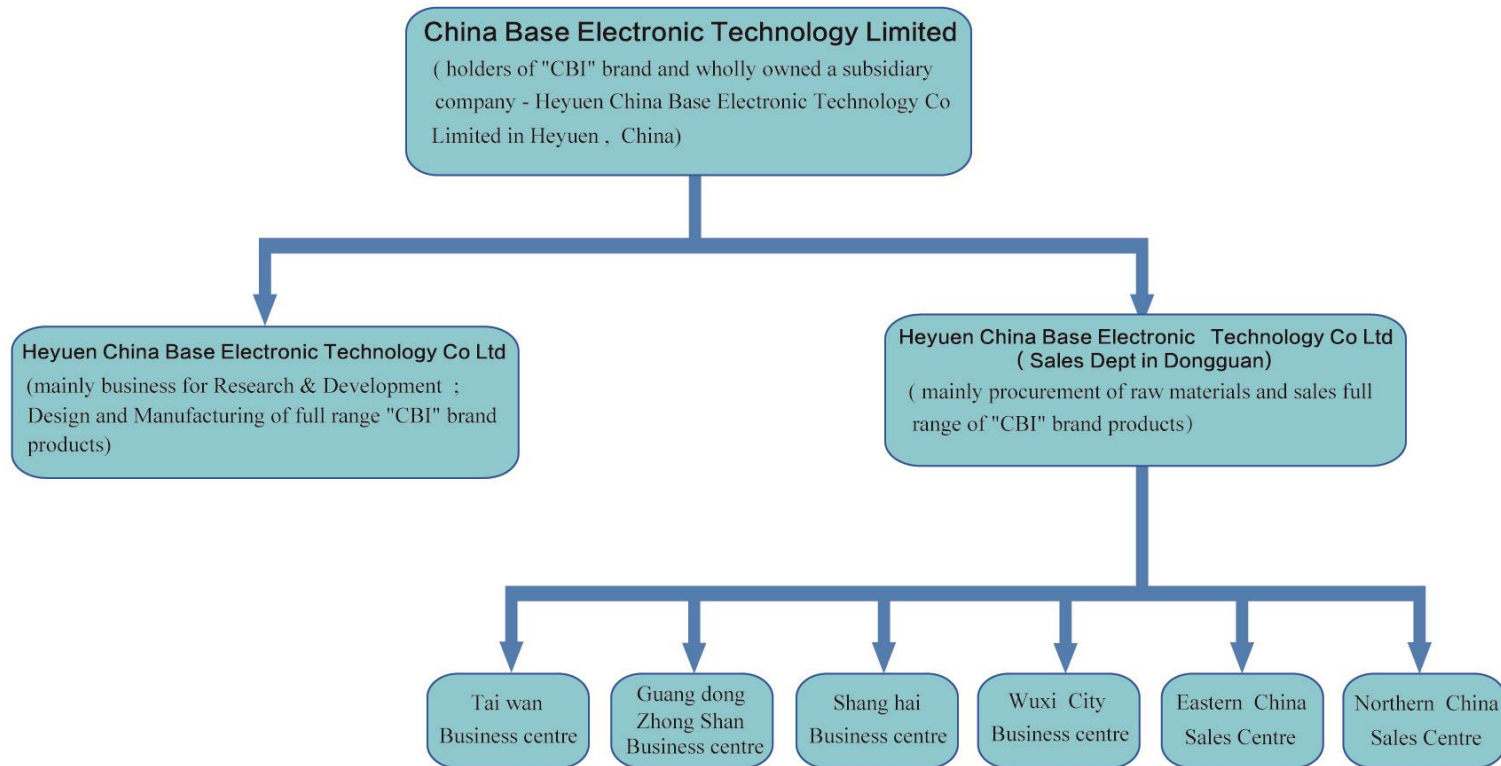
China Base Electronic Technology Limited
( holders of "CBI" brand and wholly owned a subsidiary company - Heyuen China Base Electronic Technology Co Limited in Heyuen , China)

Heyuen China Base Electronic Technology Co Ltd
(mainly business for Research & Development ; Design and Manufacturing of full range "CBI" brand products)

Heyuen China Base Electronic Technology Co Ltd
( Sales Dept in Dongguan)
( mainly procurement of raw materials and sales full range of "CBI" brand products)

Tai wan
Business centre

Guang dong
Zhong Shan
Business centre

Shang hai
Business centre

Wuxi City
Business centre

Eastern China
Sales Centre

Northern China
Sales Centre